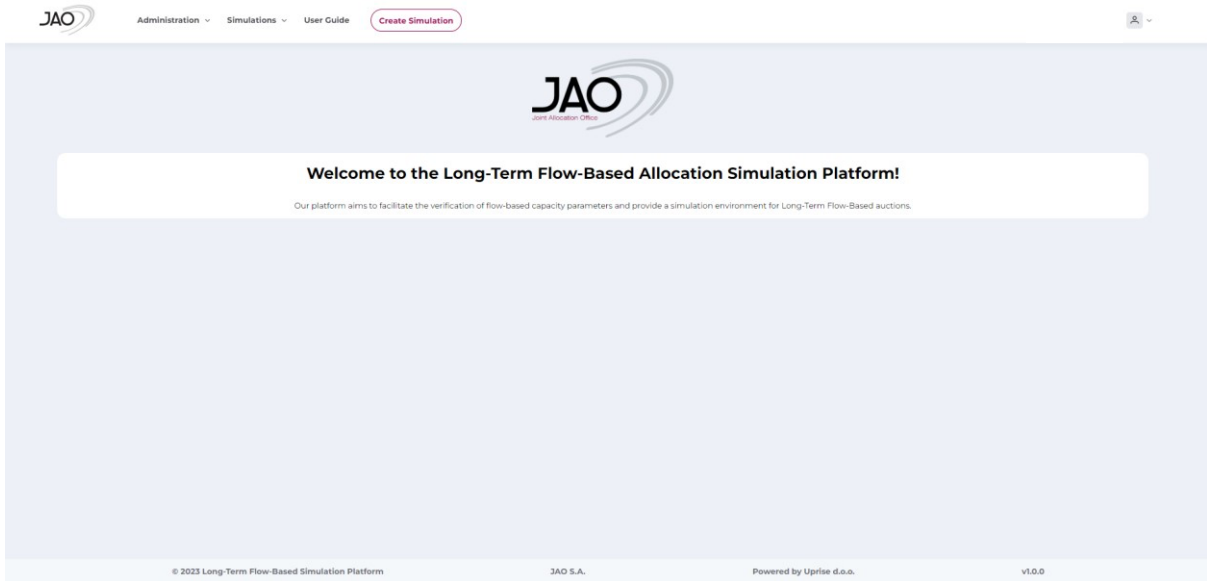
JAO Administration Simulations User Guide Create Simulation

JAO
Joint Allocation Office

Welcome to the Long-Term Flow-Based Allocation Simulation Platform!

Our platform aims to facilitate the verification of flow-based capacity parameters and provide a simulation environment for Long-Term Flow-Based auctions.

© 2023 Long-Term Flow-Based Simulation Platform JAO S.A. Powered by Uprise d.o.o. v1.0.0